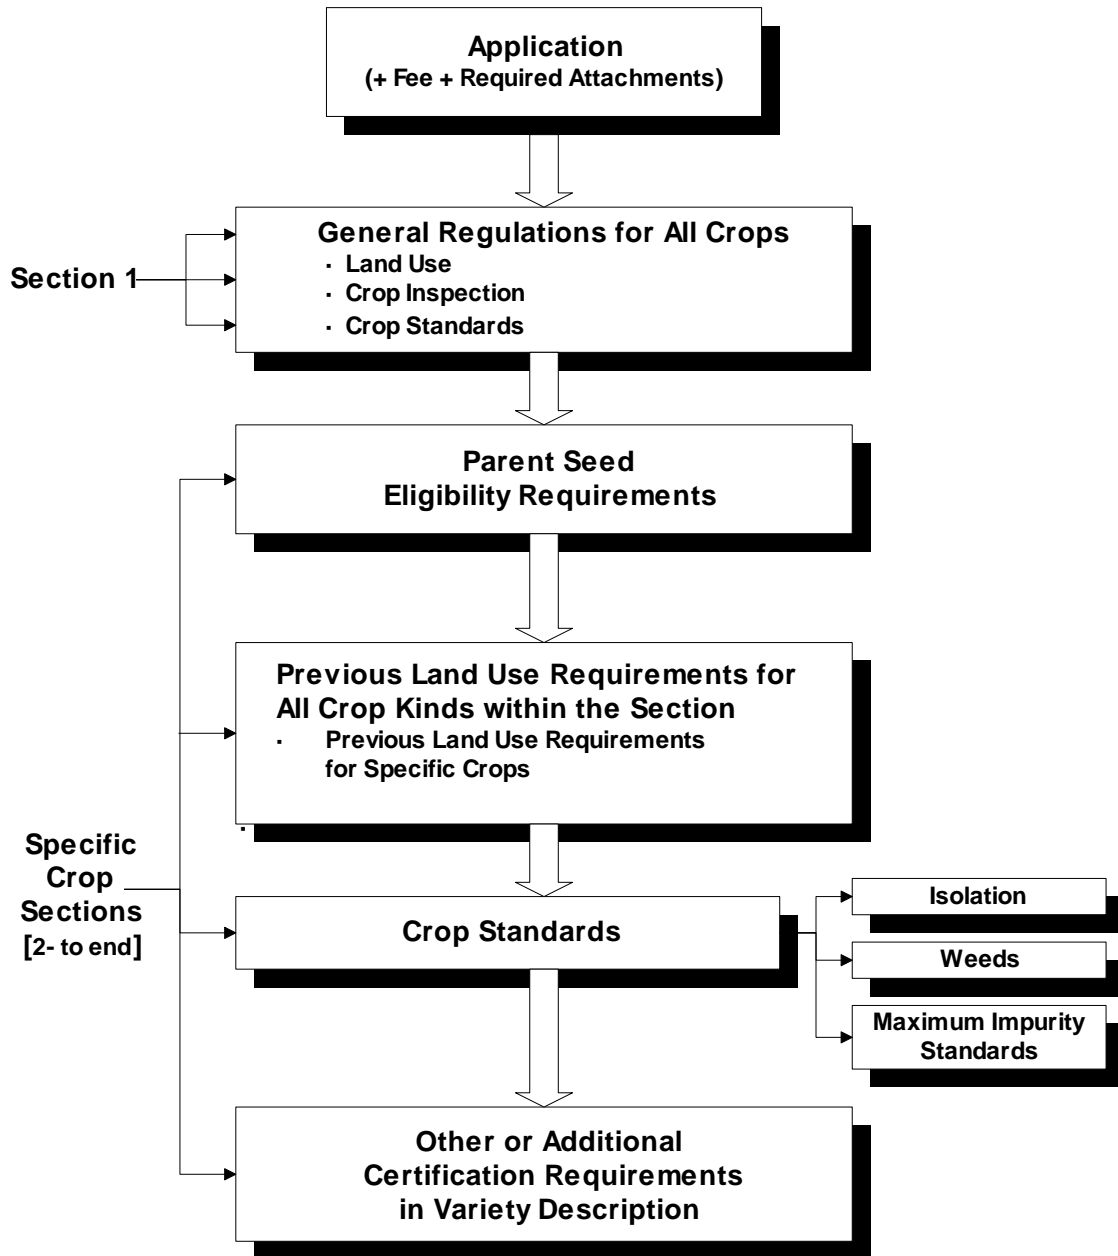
Application
(+ Fee + Required Attachments)

Section 1

General Regulations for All Crops
- Land Use
- Crop Inspection
- Crop Standards

Parent Seed
Eligibility Requirements

Previous Land Use Requirements for All Crop Kinds within the Section
- Previous Land Use Requirements for Specific Crops

Specific Crop Sections [2- to end]

Crop Standards

Isolation

Weeds

Maximum Impurity Standards

Other or Additional Certification Requirements in Variety Description